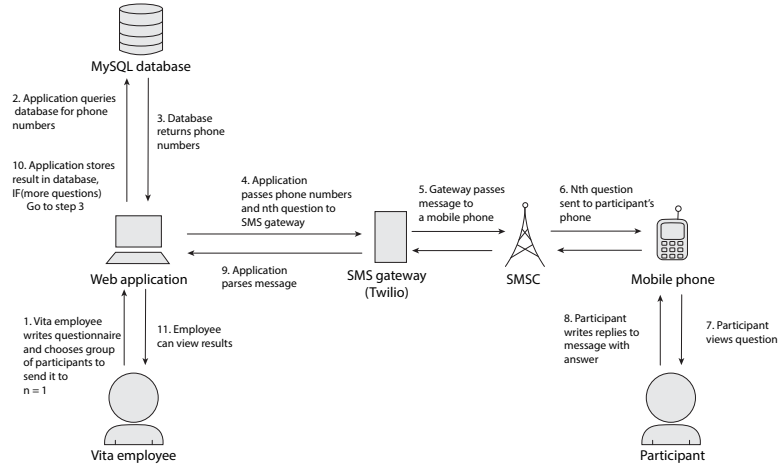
MySQL database

2. Application queries database for phone numbers

3. Database returns phone numbers

10. Application stores result in database, IF(more questions) Go to step 3

4. Application passes phone numbers and nth question to SMS gateway

5. Gateway passes message to a mobile phone

6. Nth question sent to participant's phone

Web application

9. Application parses message

SMS gateway (Twilio)

SMSC

Mobile phone

1. Vita employee writes questionnaire and chooses group of participants to send it to n = 1

11. Employee can view results

8. Participant writes replies to message with answer

7. Participant views question

Vita employee

Participant